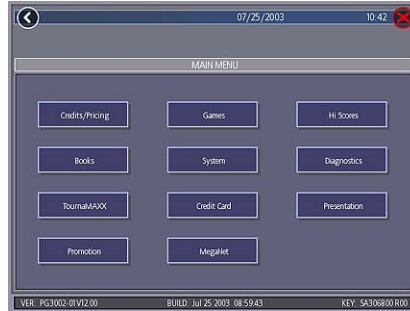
07/25/2003

10:42

MAIN MENU

Credits/Pricing

Games

Hi Scores

Books

System

Diagnostics

TournaMAXX

Credit Card

Presentation

Promotion

MegaNet

VER: PG3002-01V12.00

BUILD: Jul 25 2003 08:59:43

KEY: SA306800 R00